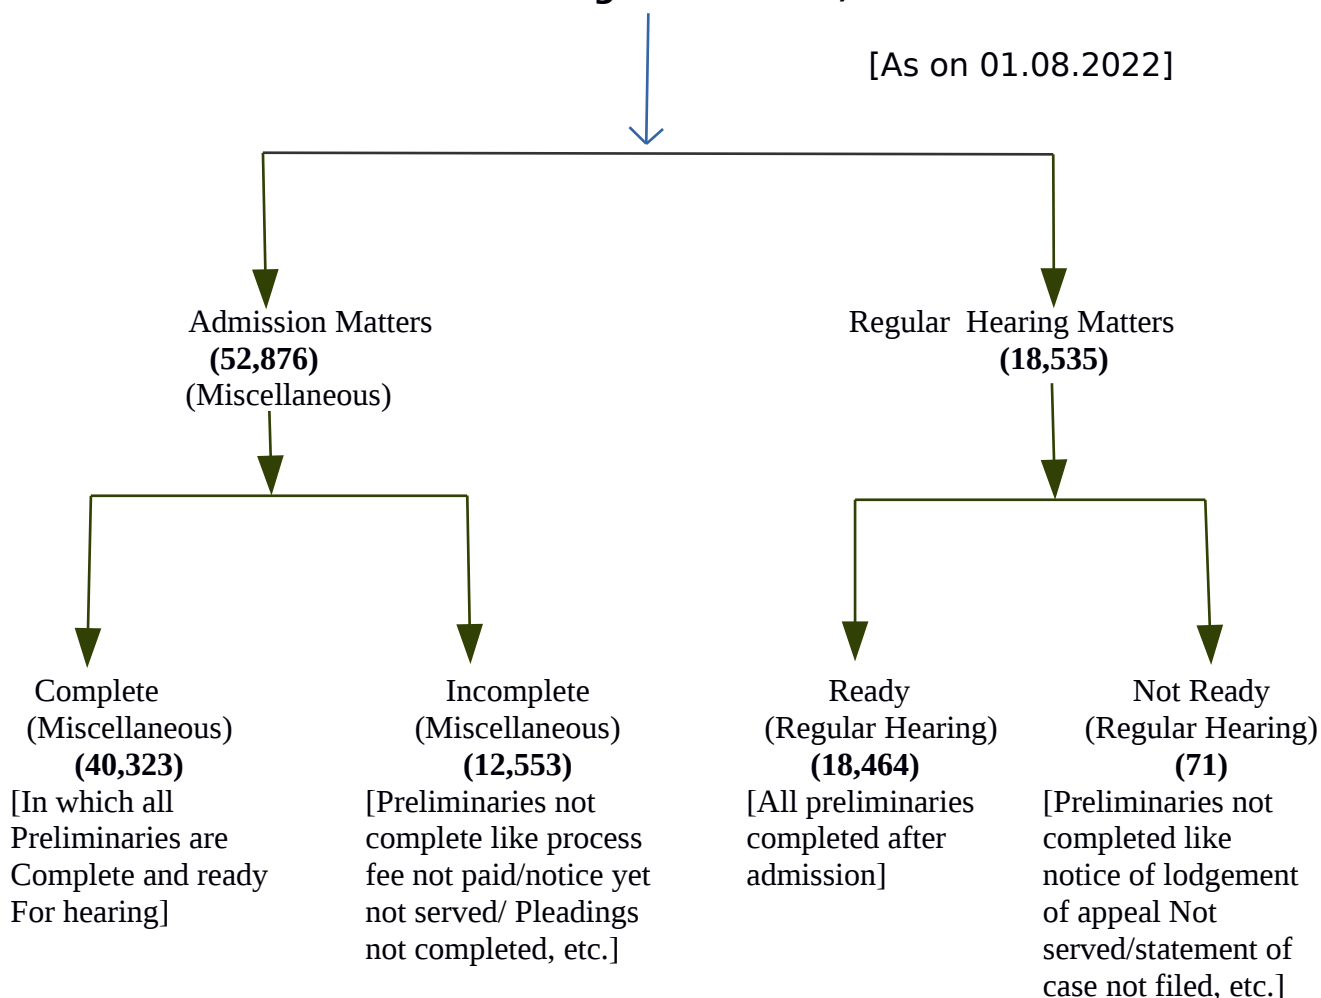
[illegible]

[As on 01.08.2022]

Admission Matters
**(52,876)**
(Miscellaneous)

Regular Hearing Matters
**(18,535)**

Complete
(Miscellaneous)
**(40,323)**
[In which all Preliminaries are Complete and ready For hearing]

Incomplete
(Miscellaneous)
**(12,553)**
[Preliminaries not complete like process fee not paid/notice yet not served/ Pleadings not completed, etc.]

Ready
(Regular Hearing)
**(18,464)**
[All preliminaries completed after admission]

Not Ready
(Regular Hearing)
**(71)**
[Preliminaries not completed like notice of lodgement of appeal Not served/statement of case not filed, etc.]